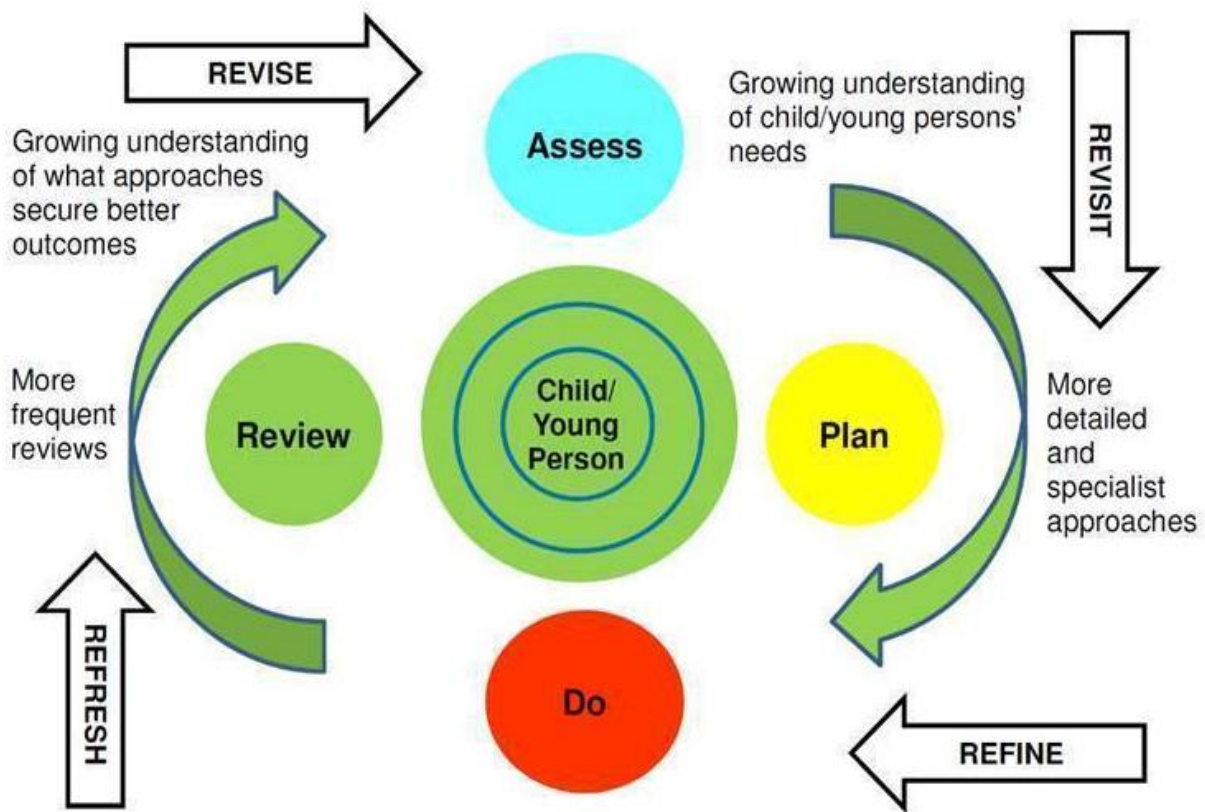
REVISE

Assess

Growing understanding of child/young persons' needs

REVISIT

Growing understanding of what approaches secure better outcomes

More frequent reviews

Review

Child/ Young Person

Plan

More detailed and specialist approaches

REFRESH

Do

REFINE